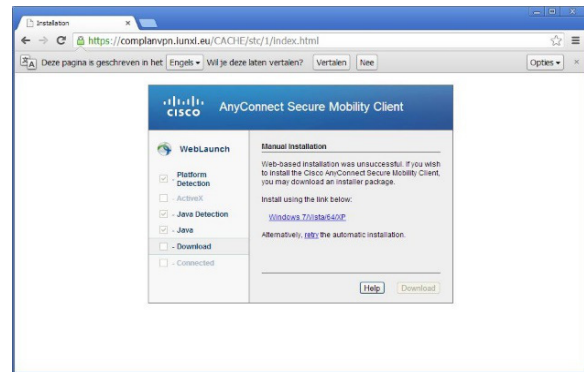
Installation

https://complanvpn.lunxl.eu/CACHE/stc/1/index.html

Deze pagina is geschreven in het Engels Wil je deze laten vertalen? Vertalen Nee Opties

cisco AnyConnect Secure Mobility Client

WebLaunch

Platform Detection
- ActiveX
- Java Detection
- Java
- Download
- Connected

Manual Installation

Web-based installation was unsuccessful. If you wish to install the Cisco AnyConnect Secure Mobility Client, you may download an installer package.

Install using the link below:

Windows 7/Vista/64/XP

Alternatively, retry the automatic installation.

Help Download